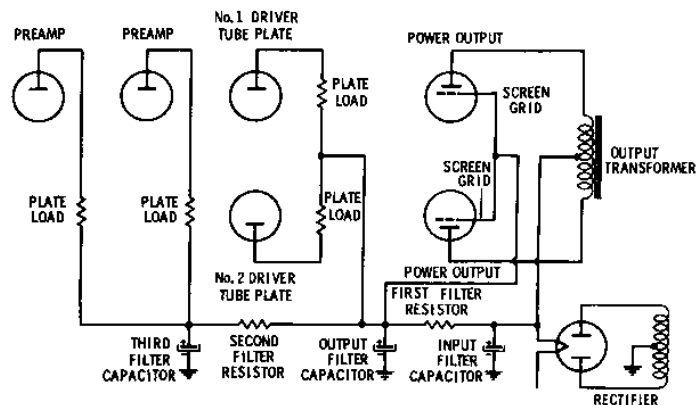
PREAMP

PREAMP

No. 1 DRIVER TUBE PLATE

PLATE LOAD

POWER OUTPUT

SCREEN GRID

OUTPUT TRANSFORMER

SCREEN GRID

PLATE LOAD

PLATE LOAD

PLATE LOAD

No. 2 DRIVER TUBE PLATE

POWER OUTPUT

FIRST FILTER RESISTOR

THIRD FILTER CAPACITOR

SECOND FILTER RESISTOR

OUTPUT FILTER CAPACITOR

INPUT FILTER CAPACITOR

RECTIFIER